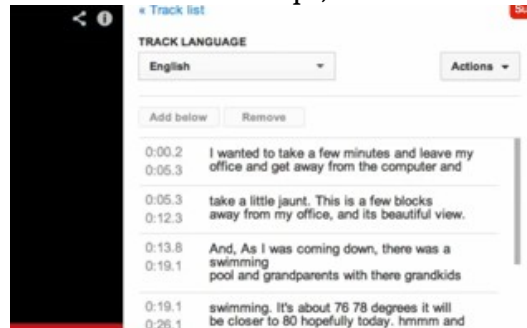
« Track list

TRACK LANGUAGE

English

Actions

Add below

Remove

0:00.2
0:05.3
I wanted to take a few minutes and leave my office and get away from the computer and

0:05.3
0:12.3
take a little jaunt. This is a few blocks away from my office, and its beautiful view.

0:13.8
0:19.1
And, As I was coming down, there was a swimming
pool and grandparents with there grandkids

0:19.1
0:26.1
swimming. It's about 76 78 degrees it will be closer to 80 hopefully today. hmmm and